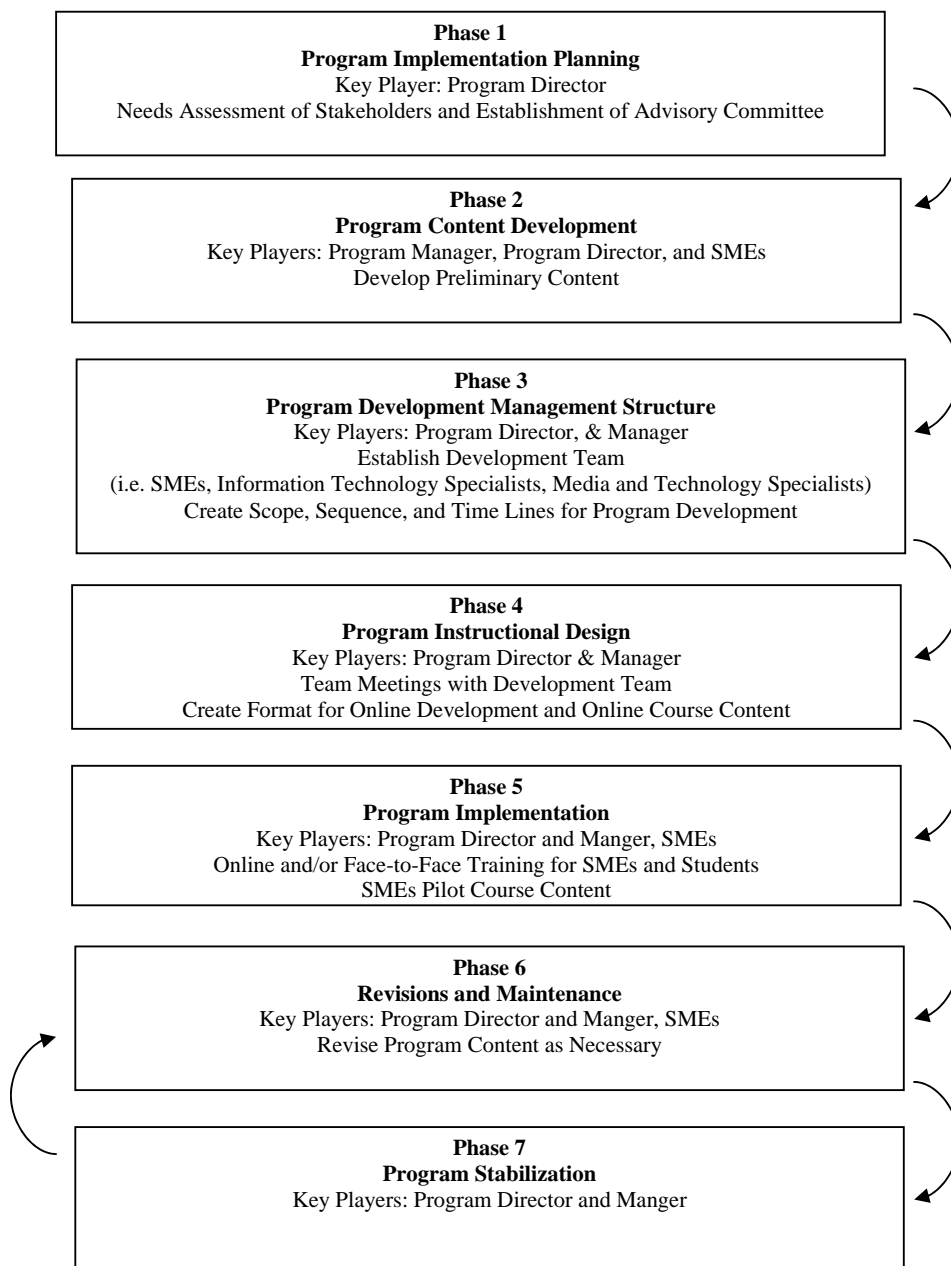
**Phase 1**
**Program Implementation Planning**
Key Player: Program Director
Needs Assessment of Stakeholders and Establishment of Advisory Committee

**Phase 2**
**Program Content Development**
Key Players: Program Manager, Program Director, and SMEs
Develop Preliminary Content

**Phase 3**
**Program Development Management Structure**
Key Players: Program Director, & Manager
Establish Development Team
(i.e. SMEs, Information Technology Specialists, Media and Technology Specialists)
Create Scope, Sequence, and Time Lines for Program Development

**Phase 4**
**Program Instructional Design**
Key Players: Program Director & Manager
Team Meetings with Development Team
Create Format for Online Development and Online Course Content

**Phase 5**
**Program Implementation**
Key Players: Program Director and Manger, SMEs
Online and/or Face-to-Face Training for SMEs and Students
SMEs Pilot Course Content

**Phase 6**
**Revisions and Maintenance**
Key Players: Program Director and Manger, SMEs
Revise Program Content as Necessary

**Phase 7**
**Program Stabilization**
Key Players: Program Director and Manger